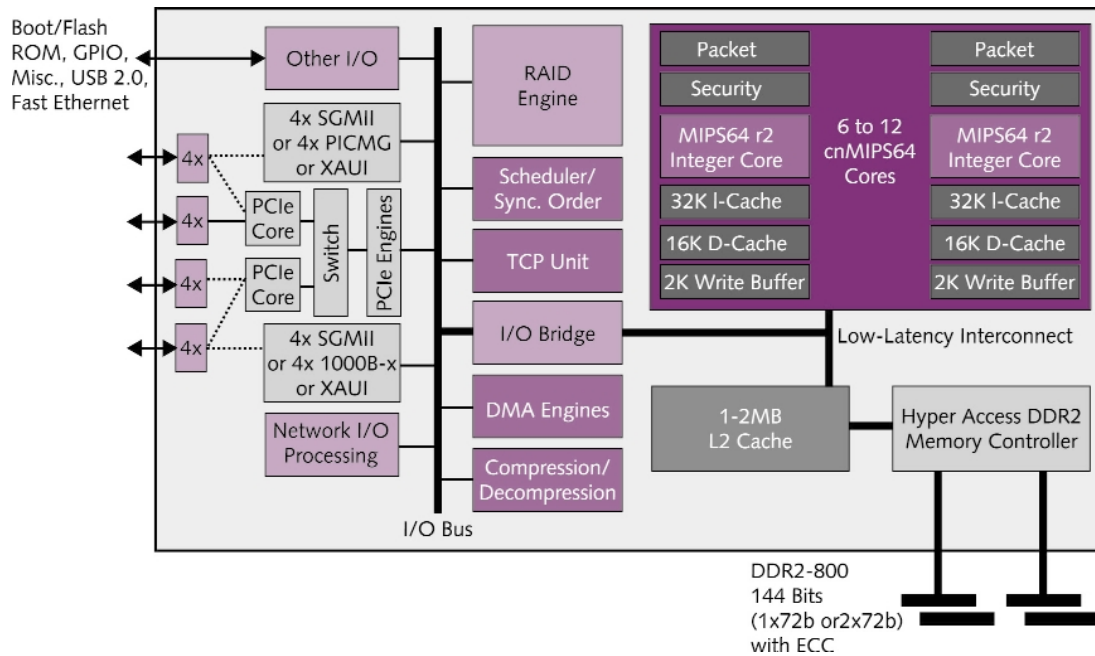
Boot/Flash ROM, GPIO, Misc., USB 2.0, Fast Ethernet

Other I/O

4x SGMII or 4x PICMG or XAUI

4x

4x

4x

4x

PCIe Core

PCIe Core

Switch

PCIe Engines

4x SGMII or 4x 1000B-x or XAUI

Network I/O Processing

RAID Engine

Scheduler/ Sync. Order

TCP Unit

I/O Bridge

DMA Engines

Compression/ Decompression

I/O Bus

Packet

Security

MIPS64 r2 Integer Core

32K I-Cache

16K D-Cache

2K Write Buffer

6 to 12 cnMIPS64 Cores

Packet

Security

MIPS64 r2 Integer Core

32K I-Cache

16K D-Cache

2K Write Buffer

Low-Latency Interconnect

1-2MB L2 Cache

Hyper Access DDR2 Memory Controller

DDR2-800 144 Bits (1x72b or2x72b) with ECC